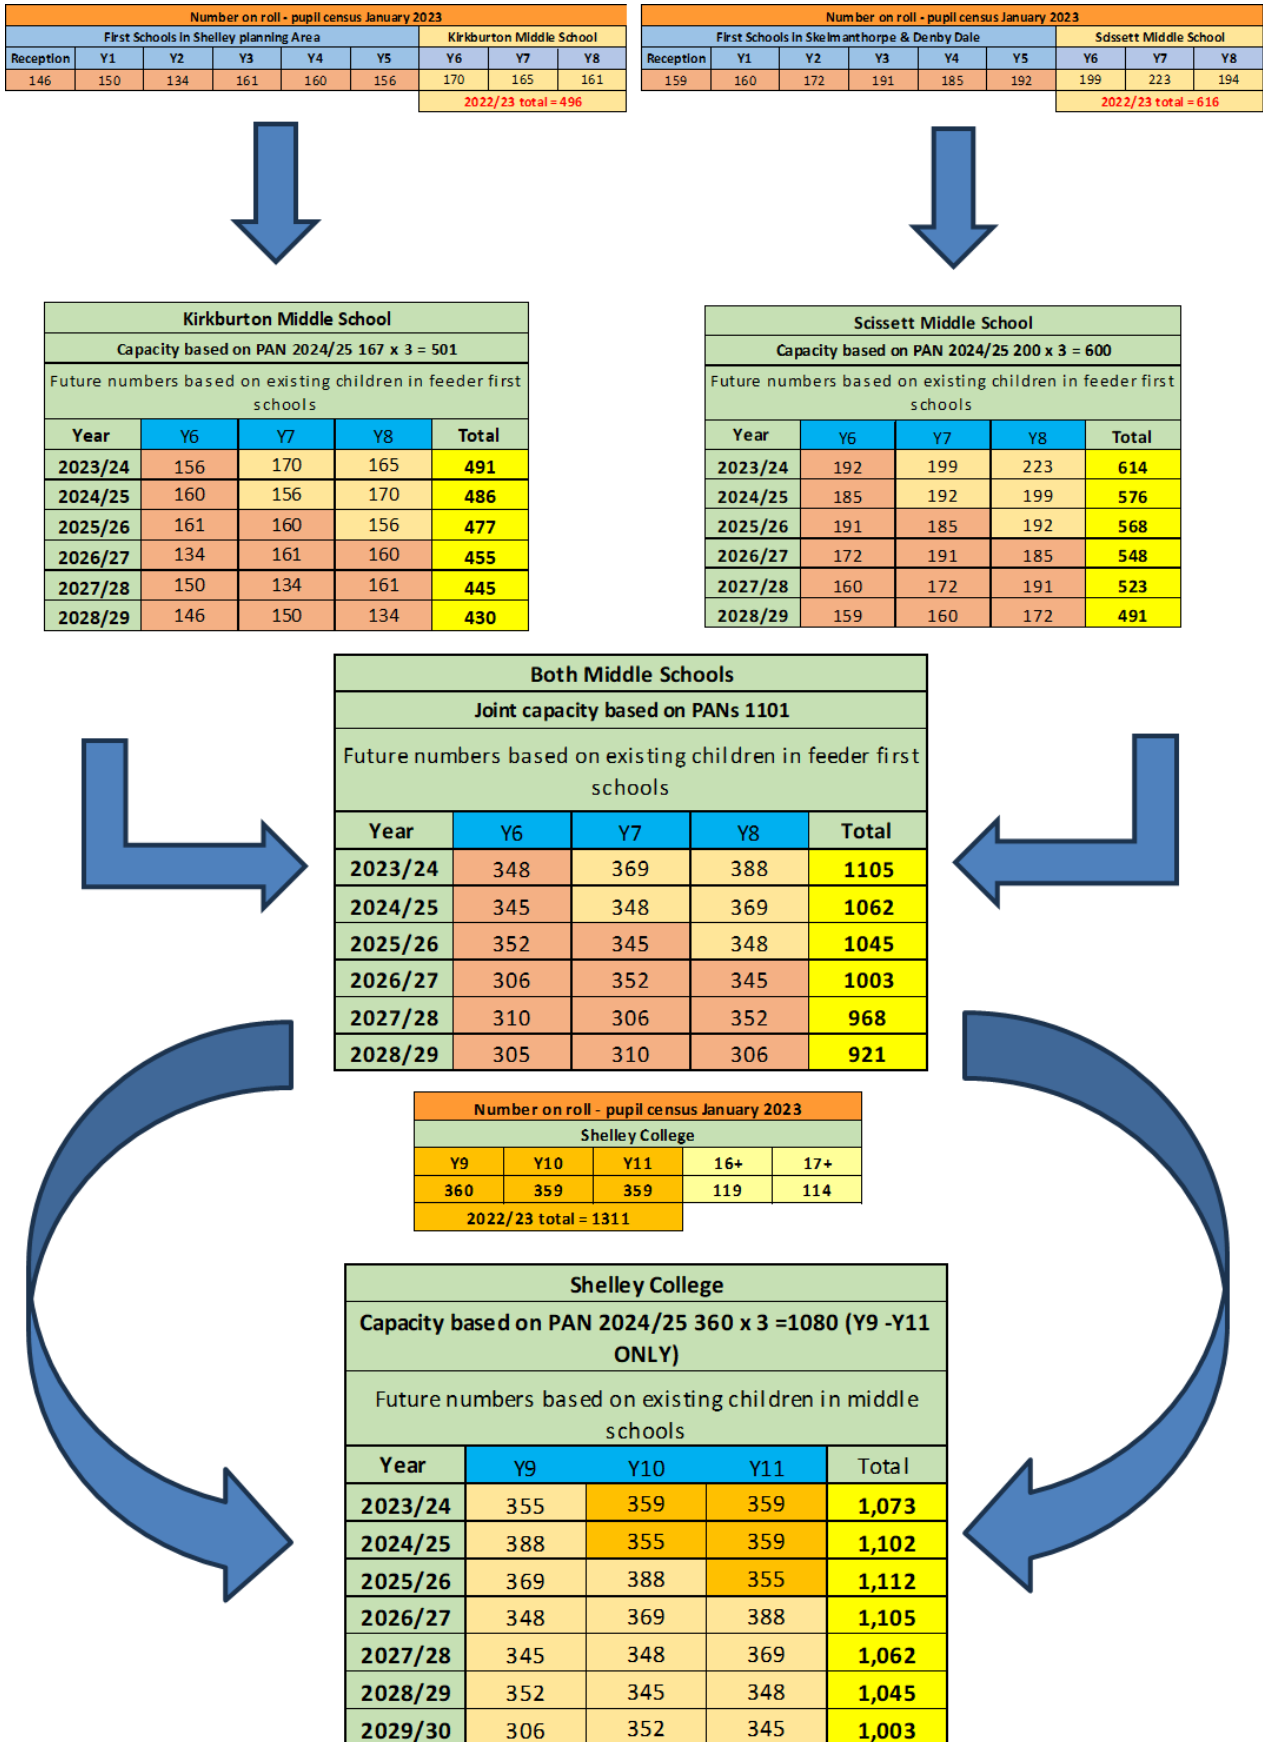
| Number on roll - pupil census January 2023 | | | | | | | | |
|---|---|---|---|---|---|---|---|---|
| First Schools in Shelley planning Area | | | | | | Kirkburton Middle School | | |
| Reception | Y1 | Y2 | Y3 | Y4 | Y5 | Y6 | Y7 | Y8 |
| 146 | 150 | 134 | 161 | 160 | 156 | 170 | 165 | 161 |
| | | | | | | 2022/23 total = 496 | | |

| Number on roll - pupil census January 2023 | | | | | | | | |
|---|---|---|---|---|---|---|---|---|
| First Schools in Skelmanthorpe & Denby Dale | | | | | | Scissett Middle School | | |
| Reception | Y1 | Y2 | Y3 | Y4 | Y5 | Y6 | Y7 | Y8 |
| 159 | 160 | 172 | 191 | 185 | 192 | 199 | 223 | 194 |
| | | | | | | 2022/23 total = 616 | | |

Kirkburton Middle School
Capacity based on PAN 2024/25 167 x 3 = 501
Future numbers based on existing children in feeder first schools

| Year | Y6 | Y7 | Y8 | Total |
|---|---|---|---|---|
| 2023/24 | 156 | 170 | 165 | 491 |
| 2024/25 | 160 | 156 | 170 | 486 |
| 2025/26 | 161 | 160 | 156 | 477 |
| 2026/27 | 134 | 161 | 160 | 455 |
| 2027/28 | 150 | 134 | 161 | 445 |
| 2028/29 | 146 | 150 | 134 | 430 |

Scissett Middle School
Capacity based on PAN 2024/25 200 x 3 = 600
Future numbers based on existing children in feeder first schools

| Year | Y6 | Y7 | Y8 | Total |
|---|---|---|---|---|
| 2023/24 | 192 | 199 | 223 | 614 |
| 2024/25 | 185 | 192 | 199 | 576 |
| 2025/26 | 191 | 185 | 192 | 568 |
| 2026/27 | 172 | 191 | 185 | 548 |
| 2027/28 | 160 | 172 | 191 | 523 |
| 2028/29 | 159 | 160 | 172 | 491 |

Both Middle Schools
Joint capacity based on PANs 1101
Future numbers based on existing children in feeder first schools

| Year | Y6 | Y7 | Y8 | Total |
|---|---|---|---|---|
| 2023/24 | 348 | 369 | 388 | 1105 |
| 2024/25 | 345 | 348 | 369 | 1062 |
| 2025/26 | 352 | 345 | 348 | 1045 |
| 2026/27 | 306 | 352 | 345 | 1003 |
| 2027/28 | 310 | 306 | 352 | 968 |
| 2028/29 | 305 | 310 | 306 | 921 |

| Number on roll - pupil census January 2023 | | | | |
|---|---|---|---|---|
| Shelley College | | | | |
| Y9 | Y10 | Y11 | 16+ | 17+ |
| 360 | 359 | 359 | 119 | 114 |
| 2022/23 total = 1311 | | | | |

Shelley College
Capacity based on PAN 2024/25 360 x 3 =1080 (Y9 -Y11 ONLY)
Future numbers based on existing children in middle schools

| Year | Y9 | Y10 | Y11 | Total |
|---|---|---|---|---|
| 2023/24 | 355 | 359 | 359 | 1,073 |
| 2024/25 | 388 | 355 | 359 | 1,102 |
| 2025/26 | 369 | 388 | 355 | 1,112 |
| 2026/27 | 348 | 369 | 388 | 1,105 |
| 2027/28 | 345 | 348 | 369 | 1,062 |
| 2028/29 | 352 | 345 | 348 | 1,045 |
| 2029/30 | 306 | 352 | 345 | 1,003 |